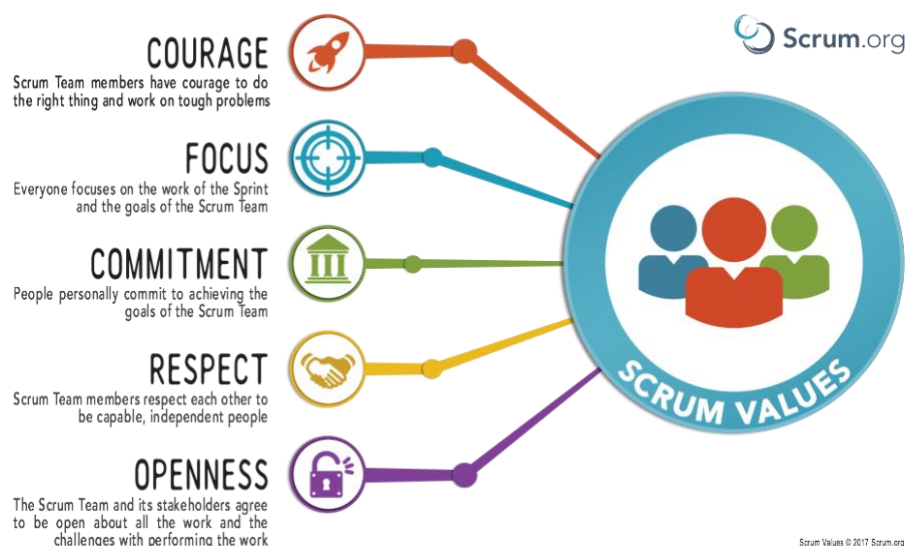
COURAGE
Scrum Team members have courage to do the right thing and work on tough problems

FOCUS
Everyone focuses on the work of the Sprint and the goals of the Scrum Team

COMMITMENT
People personally commit to achieving the goals of the Scrum Team

RESPECT
Scrum Team members respect each other to be capable, independent people

OPENNESS
The Scrum Team and its stakeholders agree to be open about all the work and the challenges with performing the work

Scrum.org

SCRUM VALUES

Scrum Values © 2017 Scrum.org